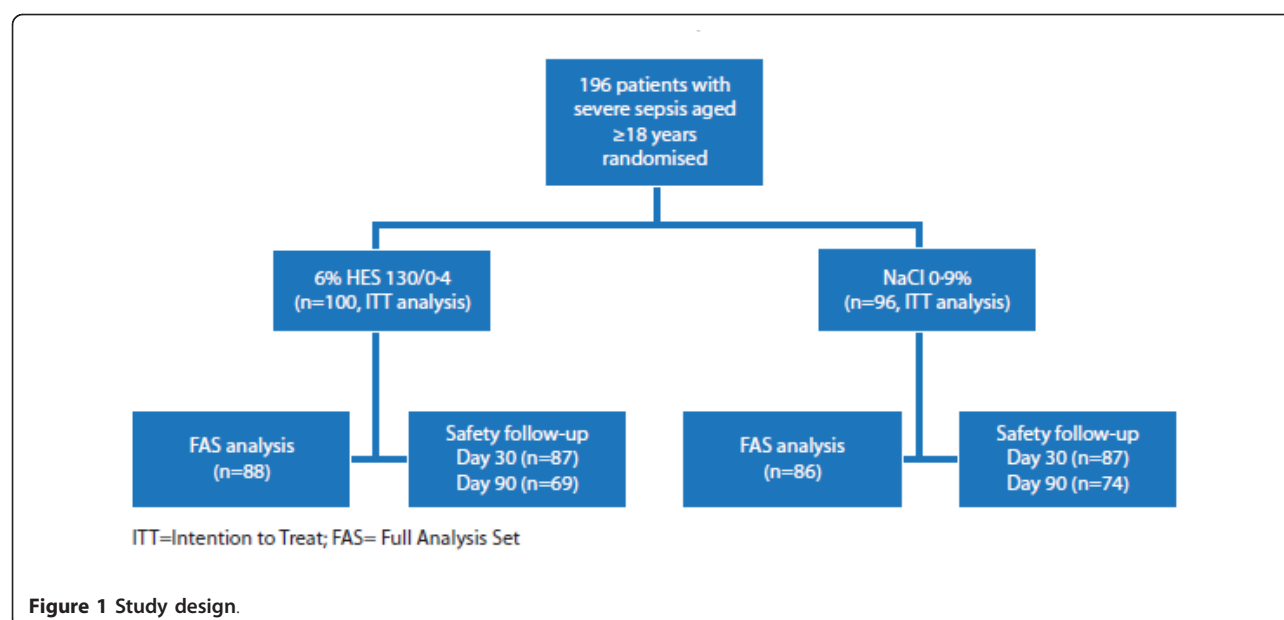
196 patients with severe sepsis aged ≥18 years randomised

6% HES 130/0·4 (n=100, ITT analysis)

NaCl 0·9% (n=96, ITT analysis)

FAS analysis (n=88)

Safety follow-up Day 30 (n=87) Day 90 (n=69)

FAS analysis (n=86)

Safety follow-up Day 30 (n=87) Day 90 (n=74)

ITT=Intention to Treat; FAS= Full Analysis Set

Figure 1 Study design.